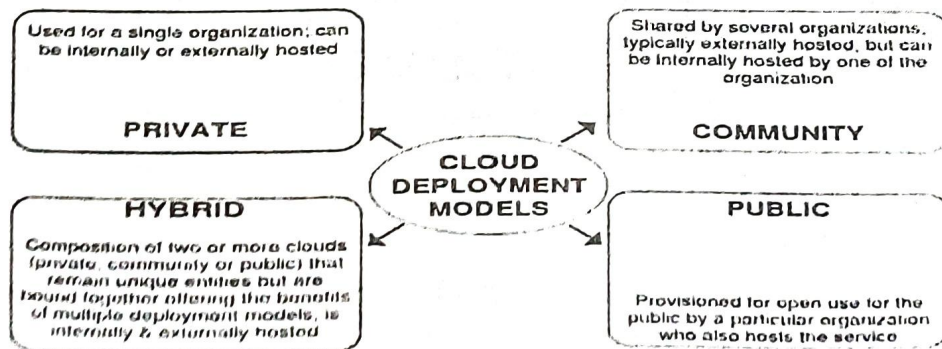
Used for a single organization; can be internally or externally hosted

PRIVATE

Shared by several organizations, typically externally hosted, but can be internally hosted by one of the organization

COMMUNITY

CLOUD DEPLOYMENT MODELS

HYBRID

Composition of two or more clouds (private, community or public) that remain unique entities but are bound together offering the benefits of multiple deployment models, is internally & externally hosted

PUBLIC

Provisioned for open use for the public by a particular organization who also hosts the service